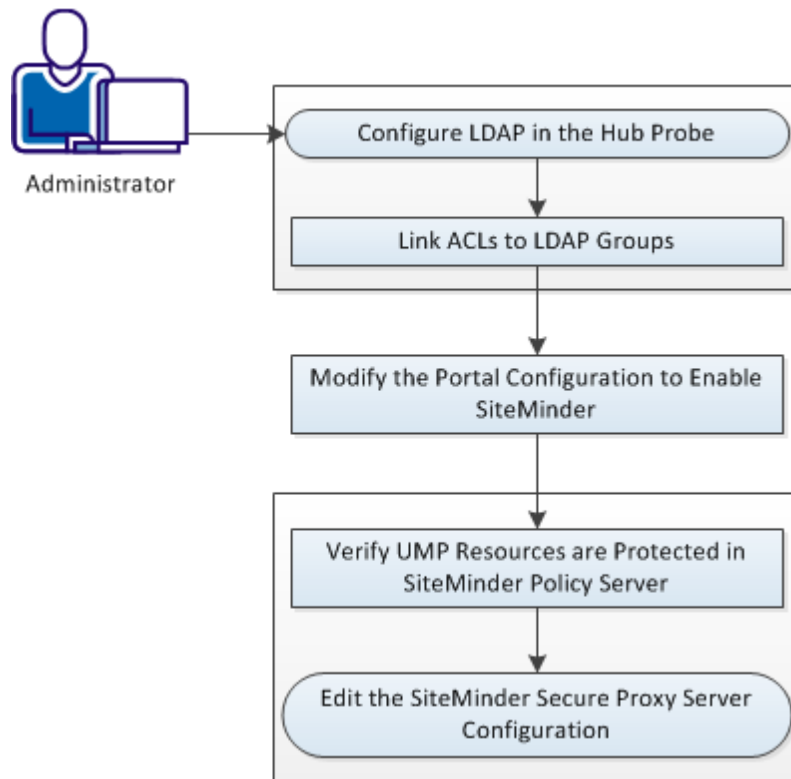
Administrator

Configure LDAP in the Hub Probe

Link ACLs to LDAP Groups

Modify the Portal Configuration to Enable SiteMinder

Verify UMP Resources are Protected in SiteMinder Policy Server

Edit the SiteMinder Secure Proxy Server Configuration